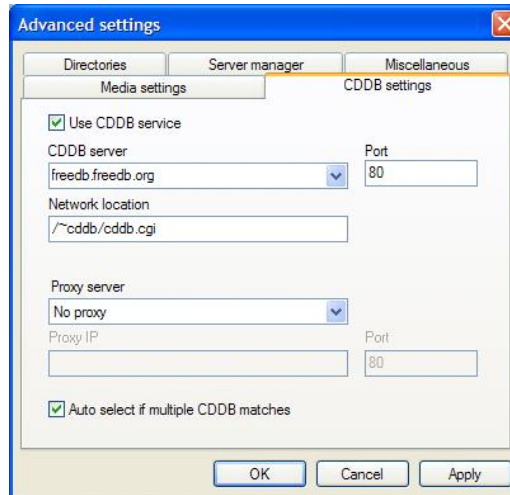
Advanced settings

Directories
Server manager
Miscellaneous
Media settings
CDDB settings

Use CDDB service

CDDB server
freedb.freedb.org
Port
80

Network location
/~cddb/cddb.cgi

Proxy server
No proxy
Proxy IP
Port
80

Auto select if multiple CDDB matches

OK
Cancel
Apply